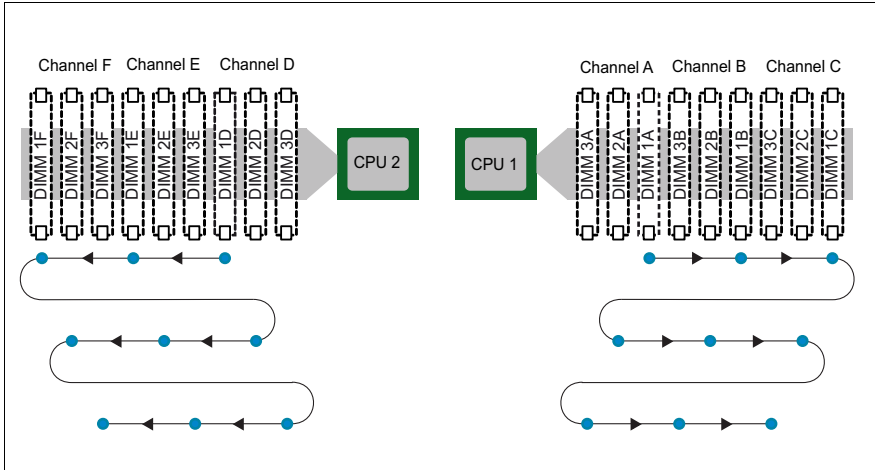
Channel F Channel E Channel D

DIMM 1F DIMM 2F DIMM 3F DIMM 1E DIMM 2E DIMM 3E DIMM 1D DIMM 2D DIMM 3D

CPU 2

CPU 1

Channel A Channel B Channel C

DIMM 3A DIMM 2A DIMM 1A DIMM 3B DIMM 2B DIMM 1B DIMM 3C DIMM 2C DIMM 1C